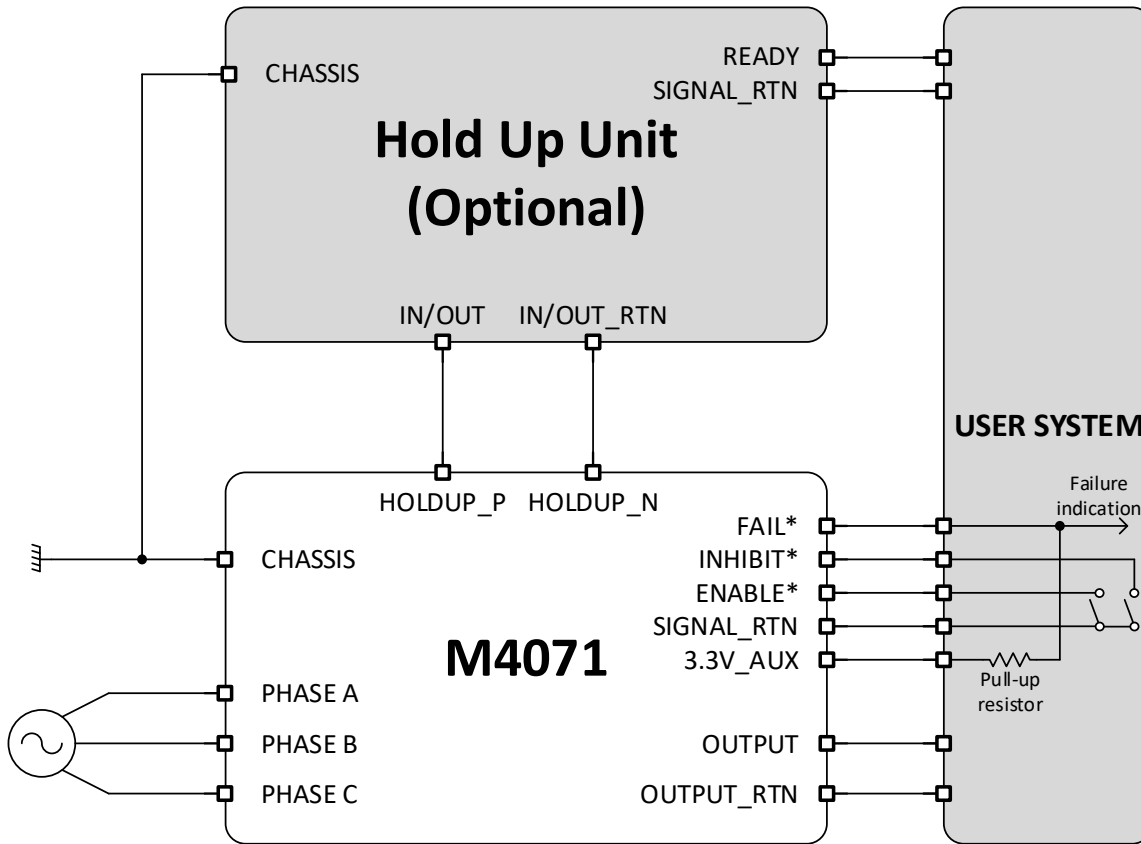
CHASSIS

READY
SIGNAL_RTN

Hold Up Unit
(Optional)

IN/OUT
IN/OUT_RTN

USER SYSTEM

HOLDUP_P
HOLDUP_N

Failure indication

FAIL*
INHIBIT*
ENABLE*
SIGNAL_RTN
3.3V_AUX

CHASSIS

M4071

Pull-up resistor

PHASE A
PHASE B
PHASE C

OUTPUT
OUTPUT_RTN